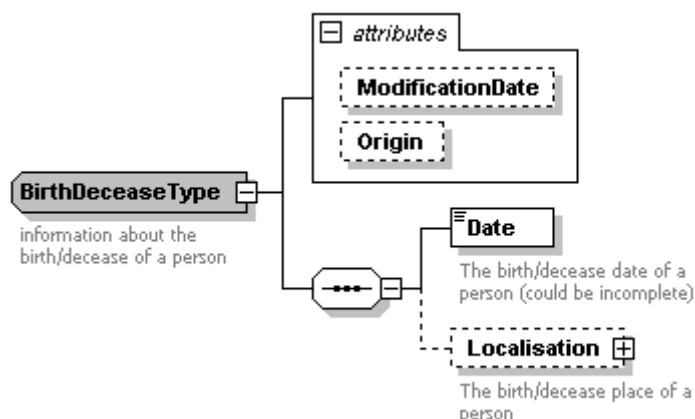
attributes

ModificationDate

Origin

BirthDeceaseType

information about the birth/decease of a person

Date

The birth/decease date of a person (could be incomplete)

Localisation

The birth/decease place of a person